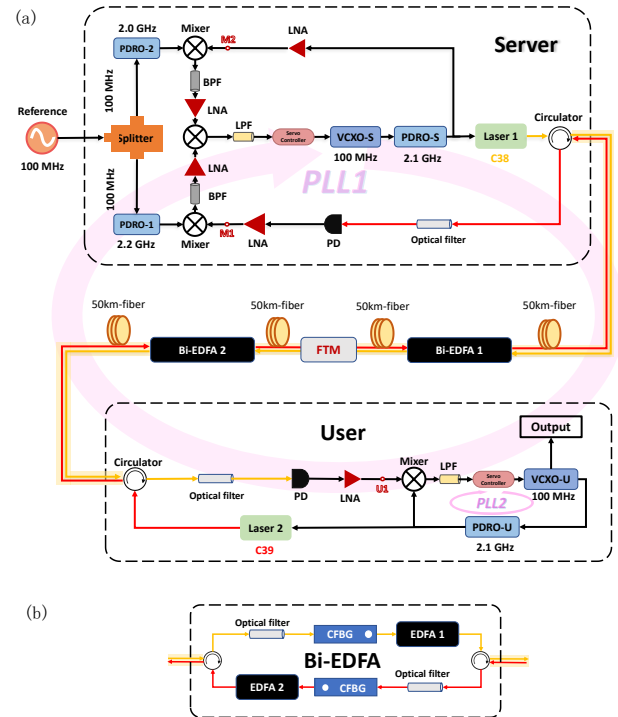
(a)

Server

2.0 GHz
PDRO-2
Mixer
M2
LNA
BPF
LNA
100 MHz
Reference
100 MHz
Splitter
LPF
Servo Controller
VCXO-S
100 MHz
PDRO-S
2.1 GHz
Laser 1
C38
Circulator
PLL1
100 MHz
LNA
BPF
PDRO-1
2.2 GHz
Mixer
M1
LNA
PD
Optical filter

50km-fiber
Bi-EDFA 2
50km-fiber
FTM
50km-fiber
Bi-EDFA 1
50km-fiber

User

Output
Circulator
Optical filter
PD
LNA
U1
Mixer
LPF
Servo Controller
VCXO-U
100 MHz
PLL2
Laser 2
C39
PDRO-U
2.1 GHz

(b)

Optical filter
CFBG
EDFA 1
Bi-EDFA
Optical filter
EDFA 2
CFBG